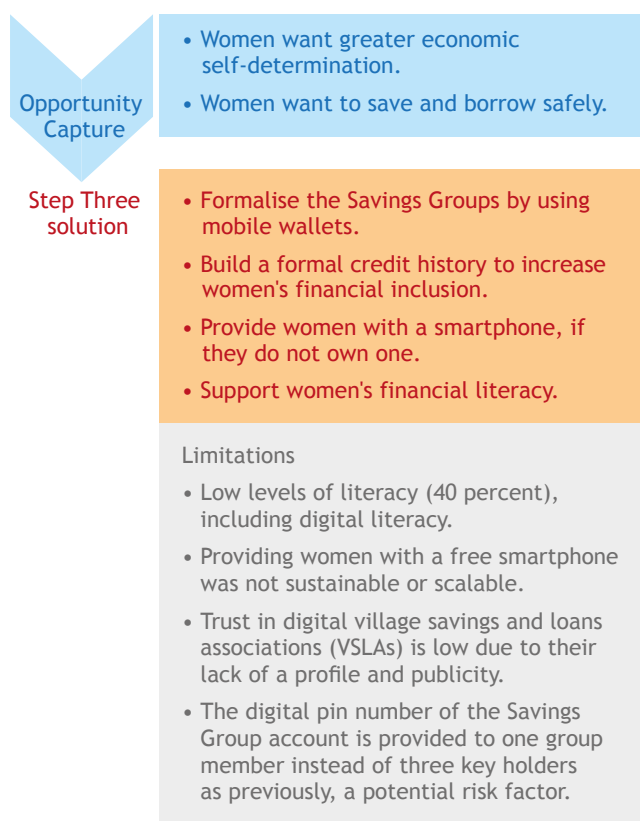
Opportunity Capture

• Women want greater economic self-determination.
• Women want to save and borrow safely.

Step Three solution

• Formalise the Savings Groups by using mobile wallets.
• Build a formal credit history to increase women's financial inclusion.
• Provide women with a smartphone, if they do not own one.
• Support women's financial literacy.

Limitations

• Low levels of literacy (40 percent), including digital literacy.
• Providing women with a free smartphone was not sustainable or scalable.
• Trust in digital village savings and loans associations (VSLAs) is low due to their lack of a profile and publicity.
• The digital pin number of the Savings Group account is provided to one group member instead of three key holders as previously, a potential risk factor.